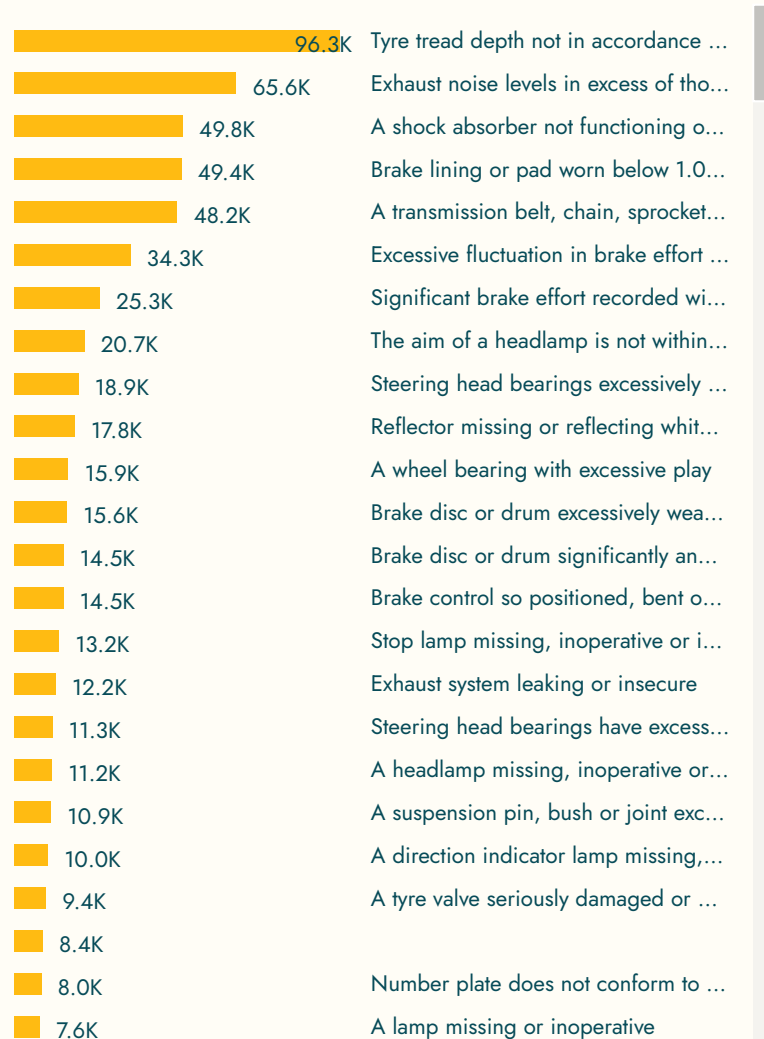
96.3K Tyre tread depth not in accordance ...
65.6K Exhaust noise levels in excess of tho...
49.8K A shock absorber not functioning o...
49.4K Brake lining or pad worn below 1.0...
48.2K A transmission belt, chain, sprocket...
34.3K Excessive fluctuation in brake effort ...
25.3K Significant brake effort recorded wi...
20.7K The aim of a headlamp is not within...
18.9K Steering head bearings excessively ...
17.8K Reflector missing or reflecting whit...
15.9K A wheel bearing with excessive play
15.6K Brake disc or drum excessively wea...
14.5K Brake disc or drum significantly an...
14.5K Brake control so positioned, bent o...
13.2K Stop lamp missing, inoperative or i...
12.2K Exhaust system leaking or insecure
11.3K Steering head bearings have excess...
11.2K A headlamp missing, inoperative or...
10.9K A suspension pin, bush or joint exc...
10.0K A direction indicator lamp missing,...
9.4K A tyre valve seriously damaged or ...
8.4K
8.0K Number plate does not conform to ...
7.6K A lamp missing or inoperative